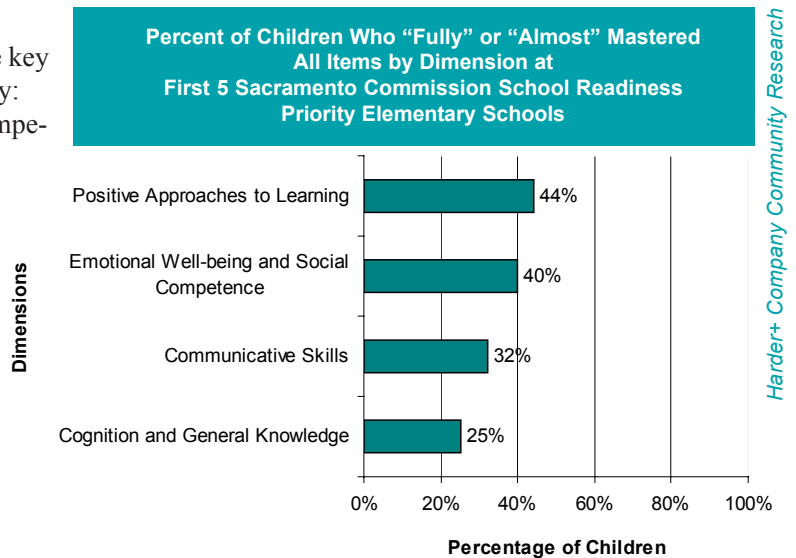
e key
y:
mpe-

Percent of Children Who "Fully" or "Almost" Mastered All Items by Dimension at First 5 Sacramento Commission School Readiness Priority Elementary Schools

Harder+ Company Community Research

Dimensions

Positive Approaches to Learning 44%

Emotional Well-being and Social Competence 40%

Communicative Skills 32%

Cognition and General Knowledge 25%

0% 20% 40% 60% 80% 100%

Percentage of Children